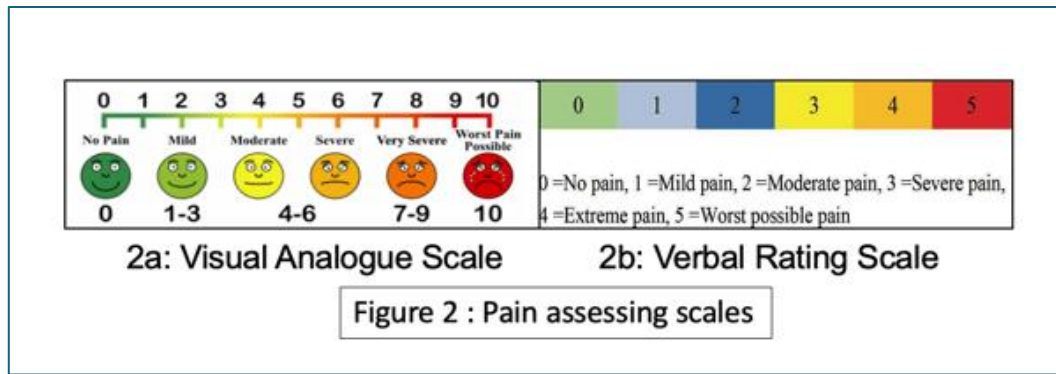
0 1 2 3 4 5 6 7 8 9 10

No Pain | Mild | Moderate | Severe | Very Severe | Worst Pain Possible

0 | 1-3 | 4-6 | 7-9 | 10

| 0 | 1 | 2 | 3 | 4 | 5 |
|---|---|---|---|---|---|

0 =No pain, 1 =Mild pain, 2 =Moderate pain, 3 =Severe pain, 4 =Extreme pain, 5 =Worst possible pain

2a: Visual Analogue Scale

2b: Verbal Rating Scale

Figure 2 : Pain assessing scales